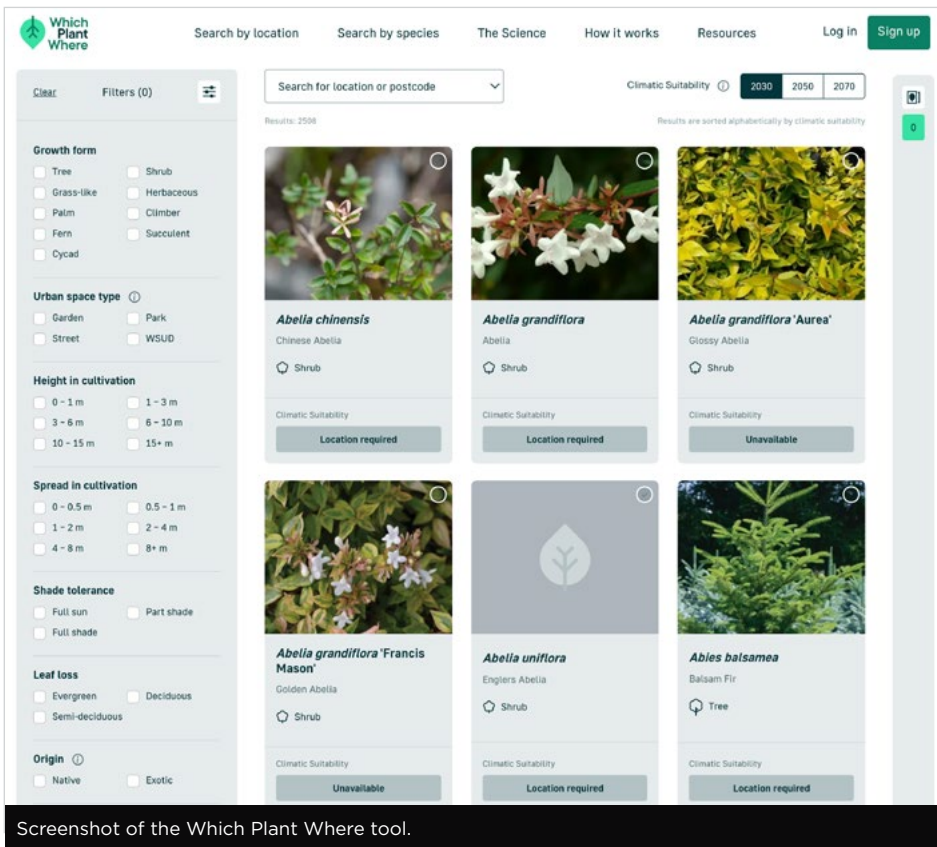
Which Plant Where

Search by location   Search by species   The Science   How it works   Resources   Log in   Sign up

Clear   Filters (0)

Search for location or postcode

Climatic Suitability ⓘ   2030   2050   2070

Results: 2508

Results are sorted alphabetically by climatic suitability

0

Growth form
Tree
Shrub
Grass-like
Herbaceous
Palm
Climber
Fern
Succulent
Cycad

Urban space type ⓘ
Garden
Park
Street
WSUD

Height in cultivation
0 - 1 m
1 - 3 m
3 - 6 m
6 - 10 m
10 - 15 m
15+ m

Spread in cultivation
0 - 0.5 m
0.5 - 1 m
1 - 2 m
2 - 4 m
4 - 8 m
8+ m

Shade tolerance
Full sun
Part shade
Full shade

Leaf loss
Evergreen
Deciduous
Semi-deciduous

Origin ⓘ
Native
Exotic

*Abelia chinensis*
Chinese Abelia
Shrub
Climatic Suitability
Location required

*Abelia grandiflora*
Abelia
Shrub
Climatic Suitability
Location required

*Abelia grandiflora* 'Aurea'
Glossy Abelia
Shrub
Climatic Suitability
Unavailable

*Abelia grandiflora* 'Francis Mason'
Golden Abelia
Shrub
Climatic Suitability
Unavailable

*Abelia uniflora*
Englers Abelia
Shrub
Climatic Suitability
Location required

*Abies balsamea*
Balsam Fir
Tree
Climatic Suitability
Location required

Screenshot of the Which Plant Where tool.